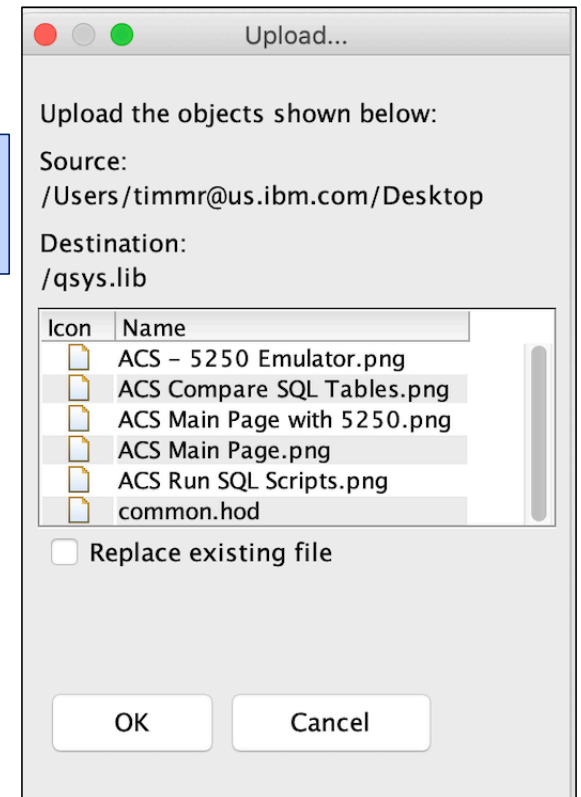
Upload...

Upload the objects shown below:

Source:
/Users/timmr@us.ibm.com/Desktop

Destination:
/qsys.lib

| Icon | Name |
|---|---|
| | ACS - 5250 Emulator.png |
| | ACS Compare SQL Tables.png |
| | ACS Main Page with 5250.png |
| | ACS Main Page.png |
| | ACS Run SQL Scripts.png |
| | common.hod |

Replace existing file

OK

Cancel